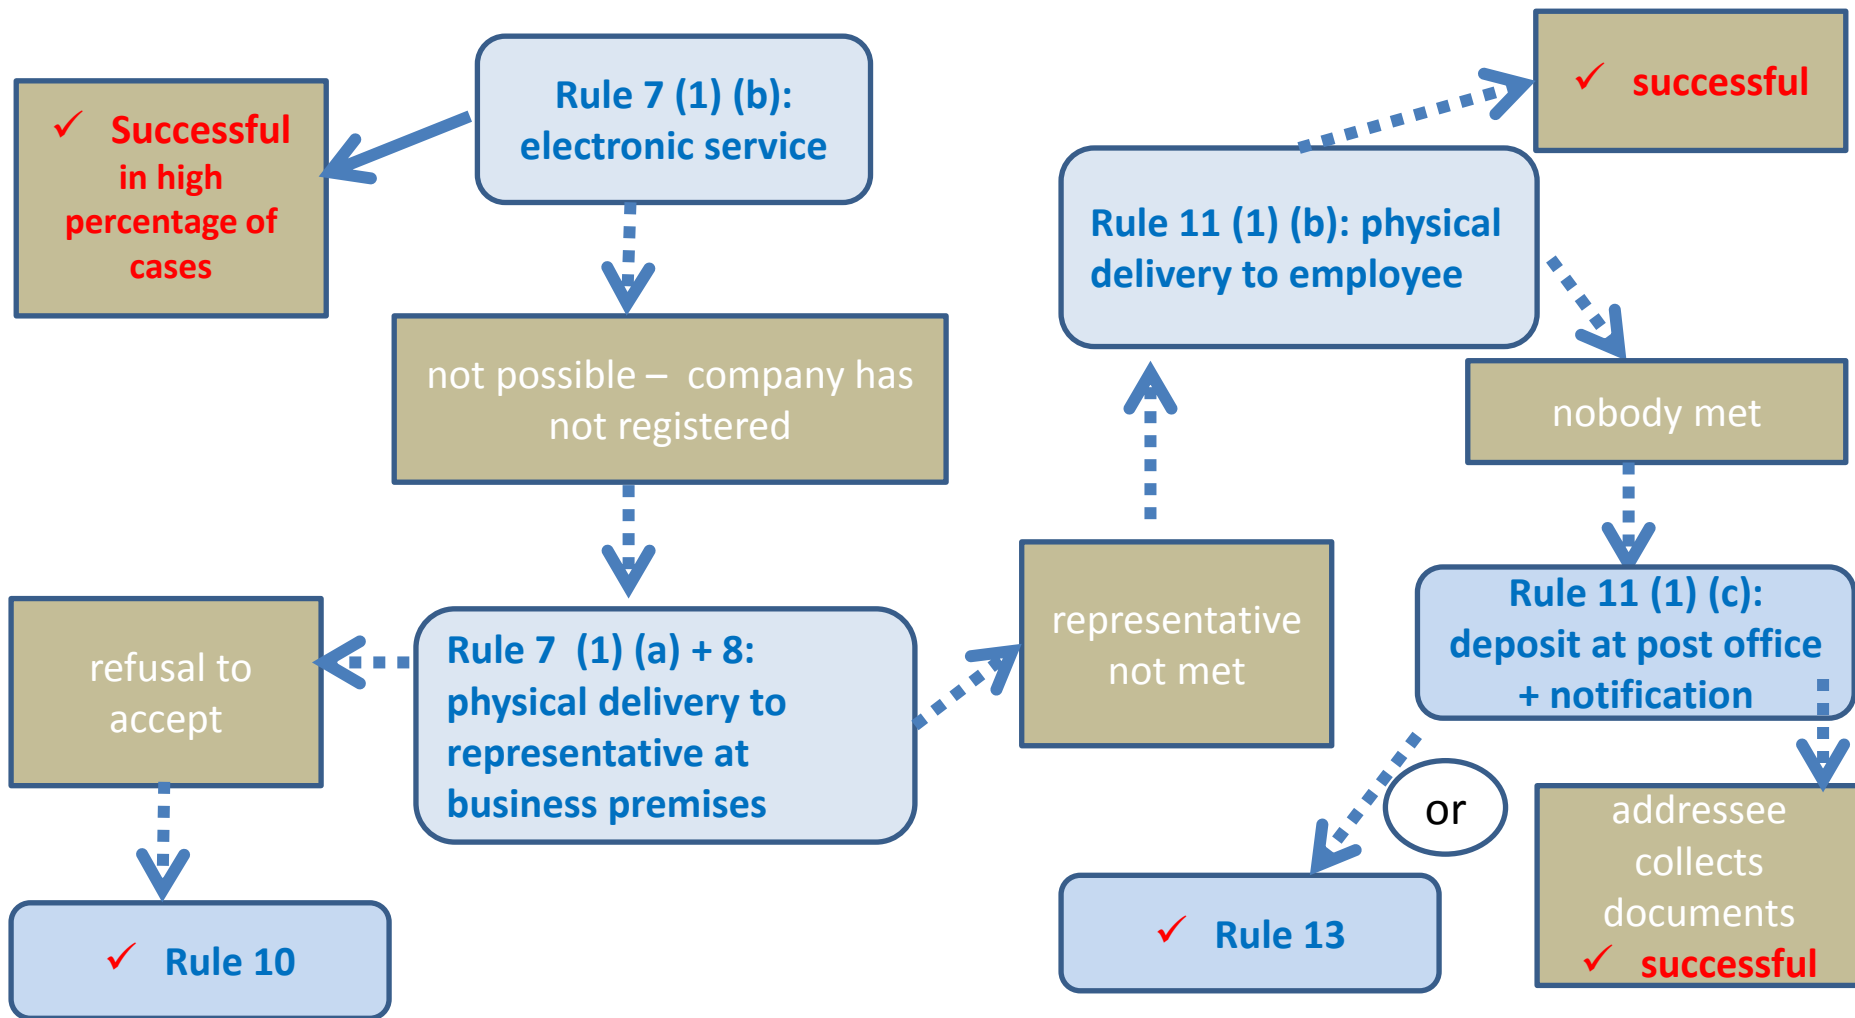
✓ Successful in high percentage of cases

Rule 7 (1) (b): electronic service

not possible – company has not registered

refusal to accept

Rule 7 (1) (a) + 8: physical delivery to representative at business premises

✓ Rule 10

representative not met

Rule 11 (1) (b): physical delivery to employee

✓ successful

nobody met

Rule 11 (1) (c): deposit at post office + notification

or

✓ Rule 13

addressee collects documents ✓ successful